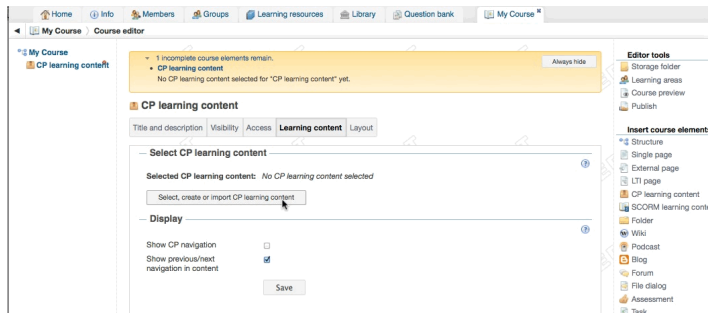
Home Info Members Groups Learning resources Library Question bank My Course

My Course Course editor

My Course
CP learning content

1 incomplete course elements remain.
CP learning content
No CP learning content selected for "CP learning content" yet.

Always hide

CP learning content

Title and description Visibility Access Learning content Layout

Select CP learning content

Selected CP learning content: No CP learning content selected

Select, create or import CP learning content

Display

Show CP navigation

Show previous/next navigation in content

Save

Editor tools
Storage folder
Learning areas
Course preview
Publish

Insert course elements
Structure
Single page
External page
LTI page
CP learning content
SCORM learning conte
Folder
Wiki
Podcast
Blog
Forum
File dialog
Assessment
Task